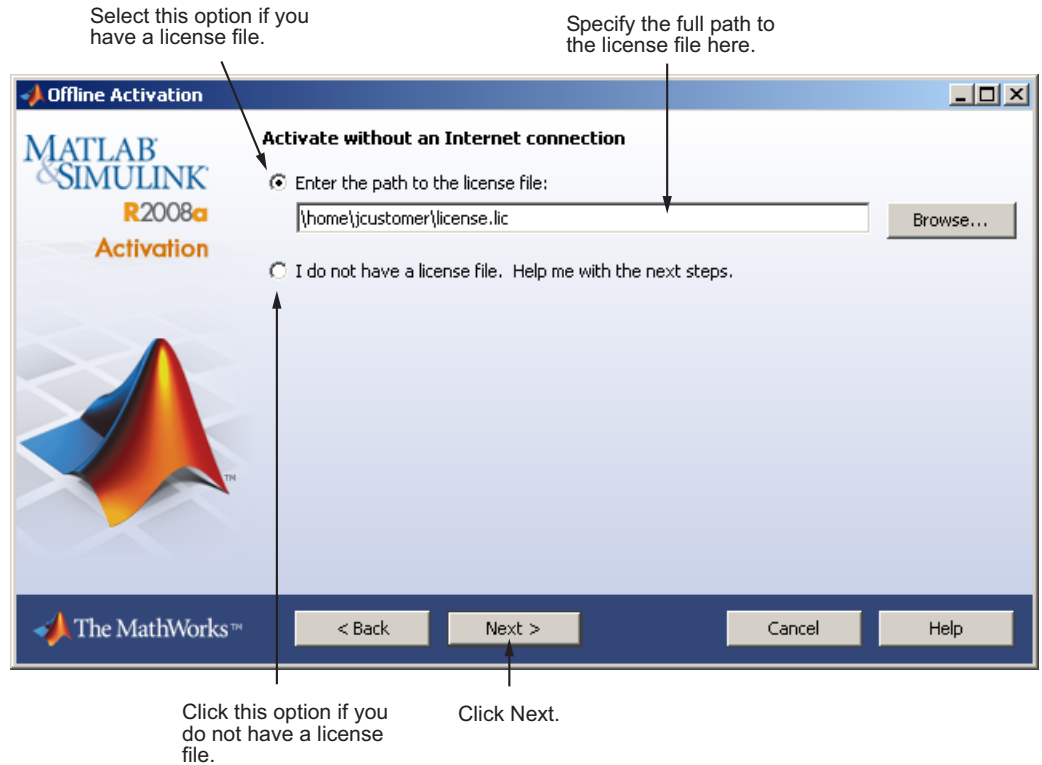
Select this option if you have a license file.

Specify the full path to the license file here.

Offline Activation

MATLAB® & SIMULINK®
R2008a
Activation

Activate without an Internet connection

Enter the path to the license file:

\home\jcustomer\license.lic

Browse...

I do not have a license file. Help me with the next steps.

TM

The MathWorks™

< Back

Next >

Cancel

Help

Click this option if you do not have a license file.

Click Next.